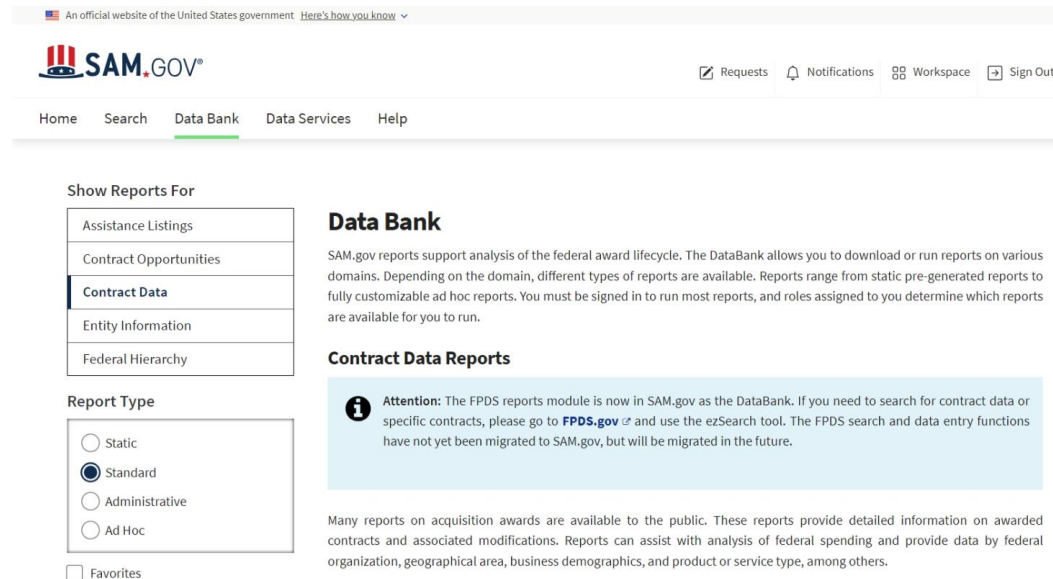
An official website of the United States government Here's how you know

SAM.GOV®

Requests Notifications Workspace Sign Out

Home Search Data Bank Data Services Help

Show Reports For

Assistance Listings
Contract Opportunities
Contract Data
Entity Information
Federal Hierarchy

Report Type

Static
Standard
Administrative
Ad Hoc

Favorites

Data Bank

SAM.gov reports support analysis of the federal award lifecycle. The DataBank allows you to download or run reports on various domains. Depending on the domain, different types of reports are available. Reports range from static pre-generated reports to fully customizable ad hoc reports. You must be signed in to run most reports, and roles assigned to you determine which reports are available for you to run.

Contract Data Reports

Attention: The FPDS reports module is now in SAM.gov as the DataBank. If you need to search for contract data or specific contracts, please go to FPDS.gov and use the ezSearch tool. The FPDS search and data entry functions have not yet been migrated to SAM.gov, but will be migrated in the future.

Many reports on acquisition awards are available to the public. These reports provide detailed information on awarded contracts and associated modifications. Reports can assist with analysis of federal spending and provide data by federal organization, geographical area, business demographics, and product or service type, among others.